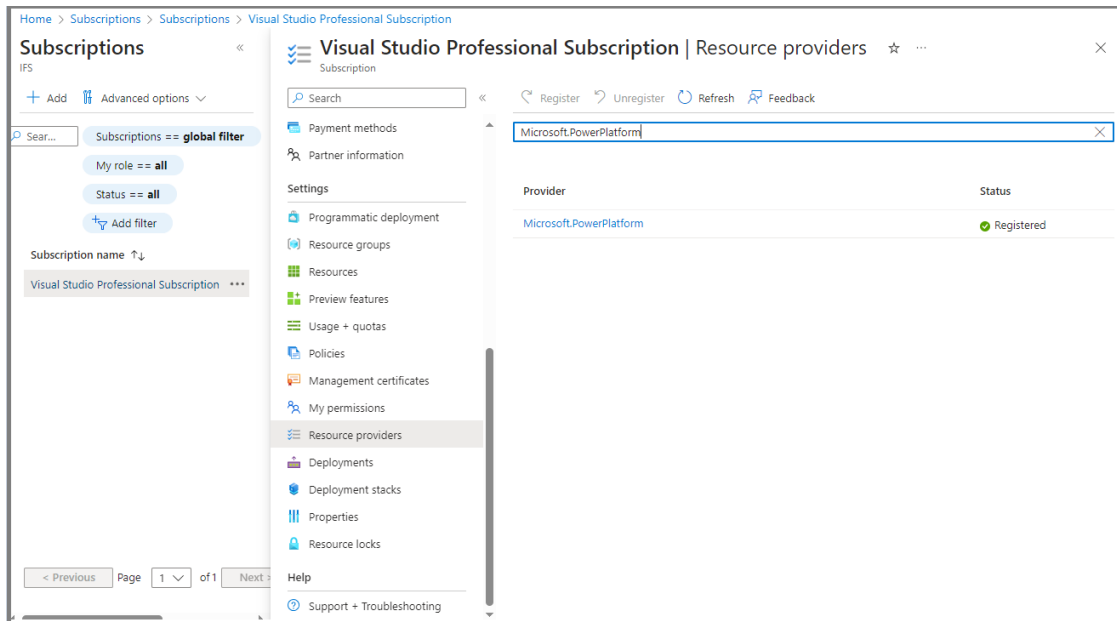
Home > Subscriptions > Subscriptions > Visual Studio Professional Subscription

Subscriptions
IFS

+ Add   Advanced options

Sear...   Subscriptions == global filter
My role == all
Status == all
Add filter

Subscription name ↑↓
Visual Studio Professional Subscription ...

< Previous   Page 1   of 1   Next >

Visual Studio Professional Subscription | Resource providers
Subscription

Search
Payment methods
Partner information
Settings
Programmatic deployment
Resource groups
Resources
Preview features
Usage + quotas
Policies
Management certificates
My permissions
Resource providers
Deployments
Deployment stacks
Properties
Resource locks
Help
Support + Troubleshooting

Register   Unregister   Refresh   Feedback

Microsoft.PowerPlatform

| Provider | Status |
|---|---|
| Microsoft.PowerPlatform | Registered |